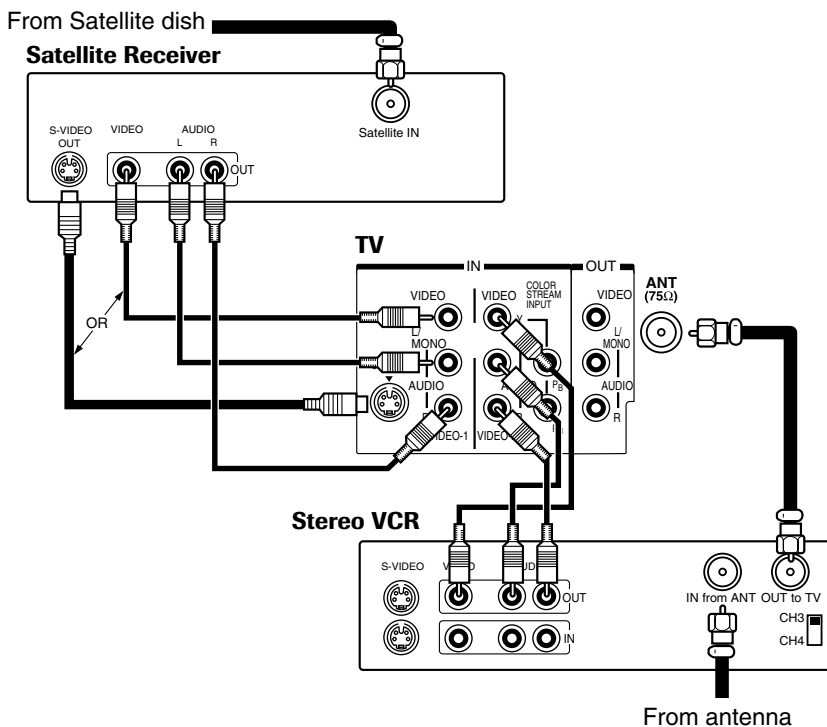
From Satellite dish

Satellite Receiver

S-VIDEO OUT

VIDEO

AUDIO

L

R

OUT

Satellite IN

OR

TV

IN

OUT

VIDEO

L/ MONO

AUDIO

R

VIDEO-1

VIDEO

COLOR STREAM INPUT

Y

$P_B$

$P_R$

VIDEO

L/ MONO

AUDIO

R

ANT (75Ω)

Stereo VCR

S-VIDEO

VIDEO

AUDIO

OUT

IN

IN from ANT

OUT to TV

CH3

CH4

From antenna